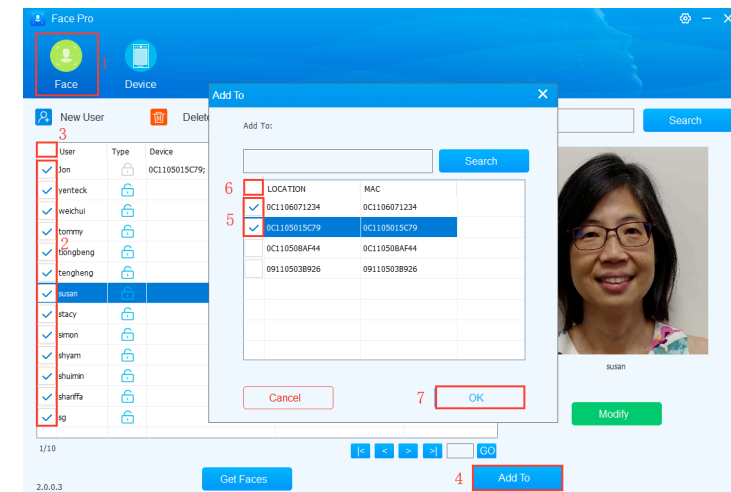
Face Pro

Face 1

Device

New User

Delete

3

| | User | Type | Device |
|---|---|---|---|
| | Jon | | 0C1105015C79; |
| ✓ | yenteck | | |
| ✓ | weichui | | |
| ✓ | tommy | | |
| ✓ | tiongbeng | | |
| ✓ | tengheng | | |
| ✓ | susan | | |
| ✓ | stacy | | |
| ✓ | simon | | |
| ✓ | shyam | | |
| ✓ | shuimin | | |
| ✓ | shariffa | | |
| ✓ | sg | | |

2

1/10

|< < > >| GO

Get Faces

2.0.0.3

Add To

Add To:

Search

6

| | LOCATION | MAC |
|---|---|---|
| ✓ | 0C1106071234 | 0C1106071234 |
| ✓ | 0C1105015C79 | 0C1105015C79 |
| | 0C110508AF44 | 0C110508AF44 |
| | 09110503B926 | 09110503B926 |

5

Cancel

7 OK

4 Add To

Search

susan

Modify